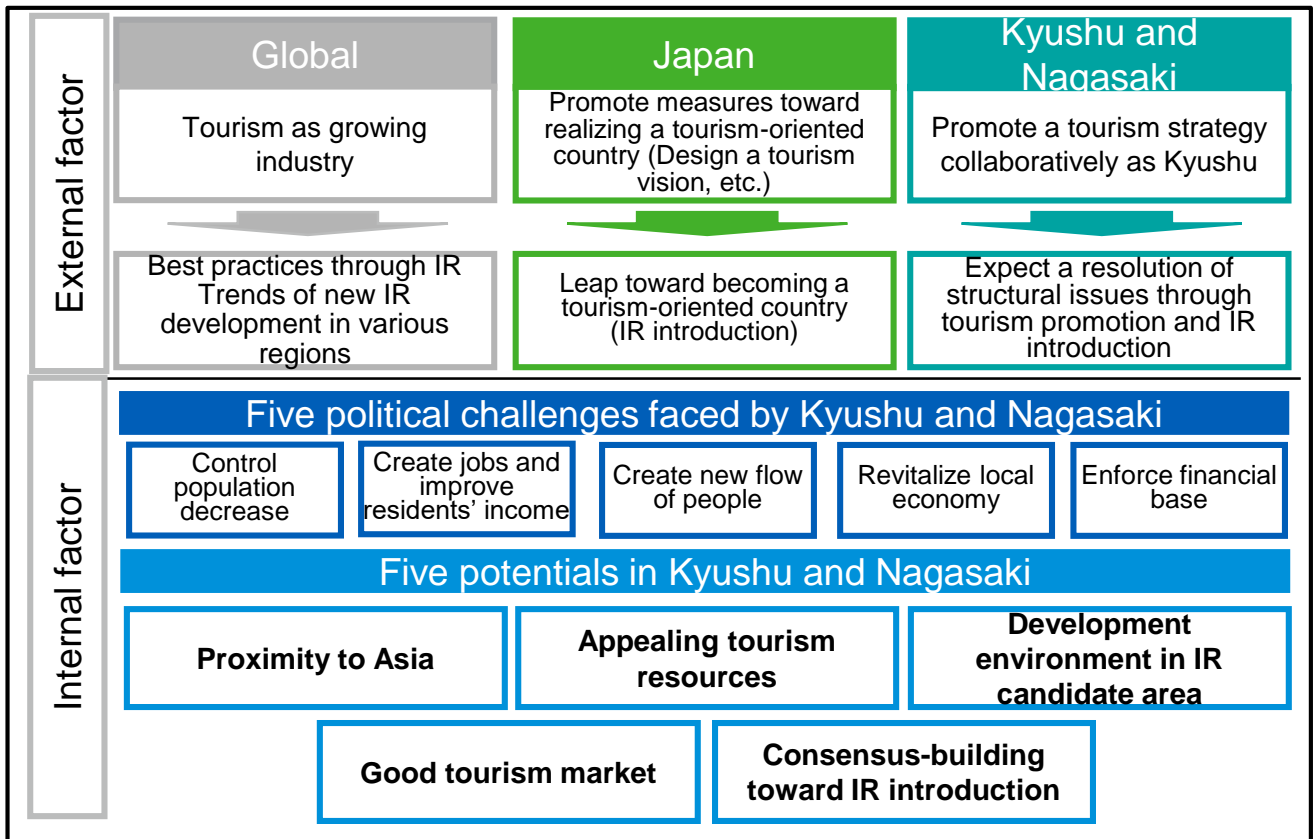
External factor

Global

Tourism as growing industry

Best practices through IR Trends of new IR development in various regions

Japan

Promote measures toward realizing a tourism-oriented country (Design a tourism vision, etc.)

Leap toward becoming a tourism-oriented country (IR introduction)

Kyushu and Nagasaki

Promote a tourism strategy collaboratively as Kyushu

Expect a resolution of structural issues through tourism promotion and IR introduction

Internal factor

Five political challenges faced by Kyushu and Nagasaki

Control population decrease

Create jobs and improve residents' income

Create new flow of people

Revitalize local economy

Enforce financial base

Five potentials in Kyushu and Nagasaki

Proximity to Asia

Appealing tourism resources

Development environment in IR candidate area

Good tourism market

Consensus-building toward IR introduction